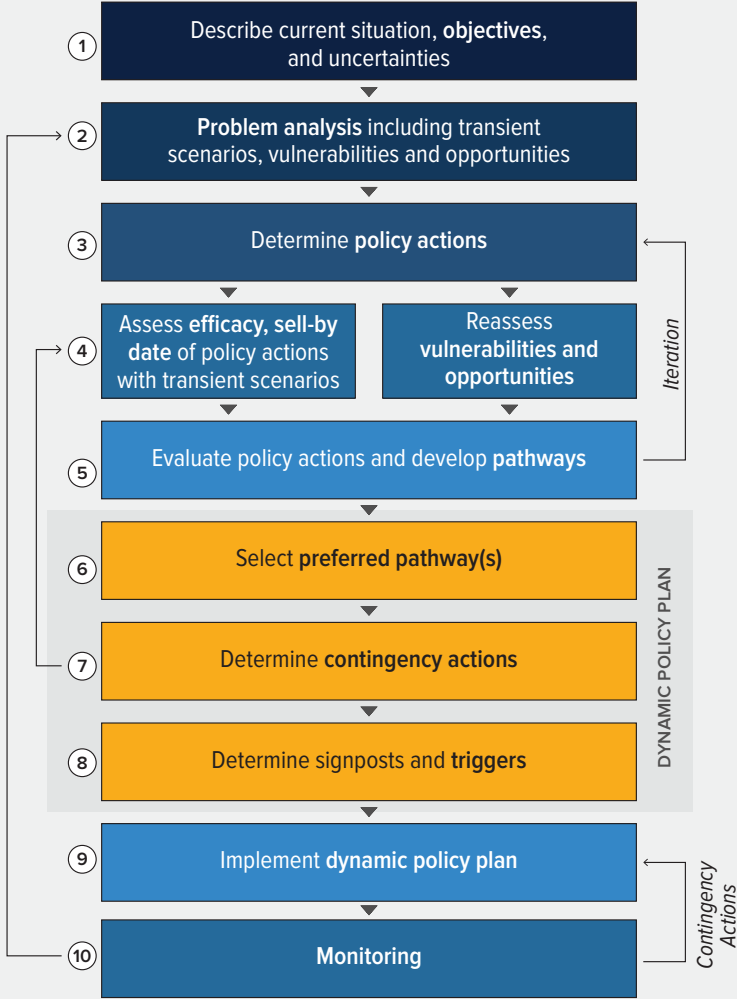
1 Describe current situation, objectives, and uncertainties

2 Problem analysis including transient scenarios, vulnerabilities and opportunities

3 Determine policy actions

4 Assess efficacy, sell-by date of policy actions with transient scenarios

Reassess vulnerabilities and opportunities

Iteration

5 Evaluate policy actions and develop pathways

6 Select preferred pathway(s)

7 Determine contingency actions

8 Determine signposts and triggers

DYNAMIC POLICY PLAN

9 Implement dynamic policy plan

10 Monitoring

Contingency Actions